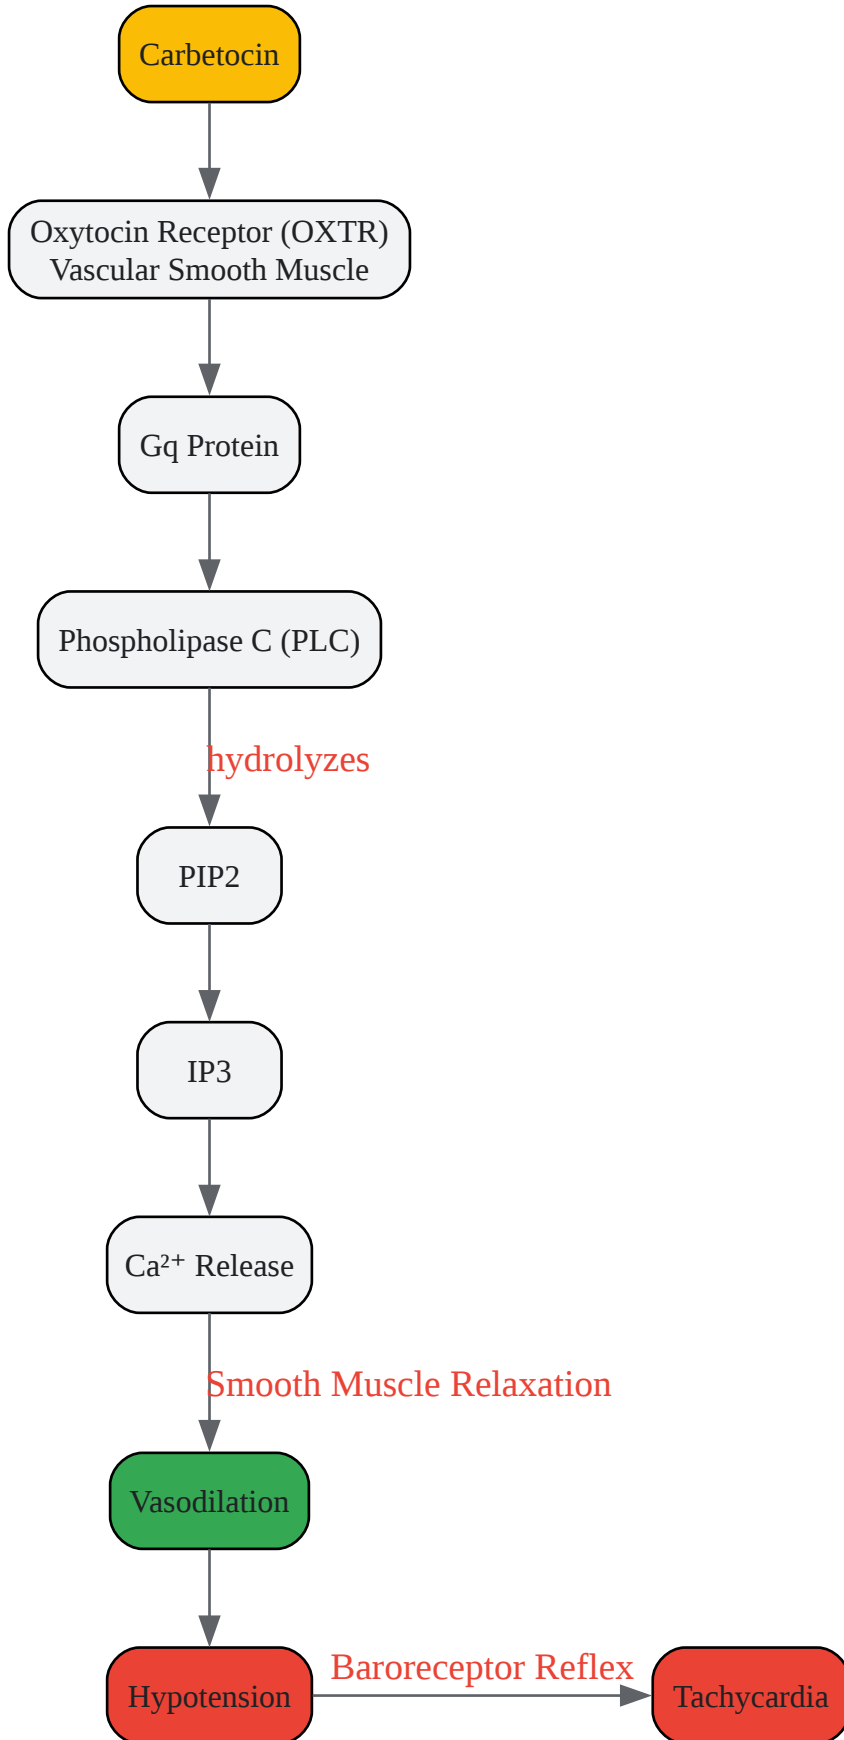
Carbetocin

Oxytocin Receptor (OXTR)
Vascular Smooth Muscle

Gq Protein

Phospholipase C (PLC)

hydrolyzes

PIP2

IP3

$Ca^{2+}$ Release

Smooth Muscle Relaxation

Vasodilation

Hypotension

Baroreceptor Reflex

Tachycardia